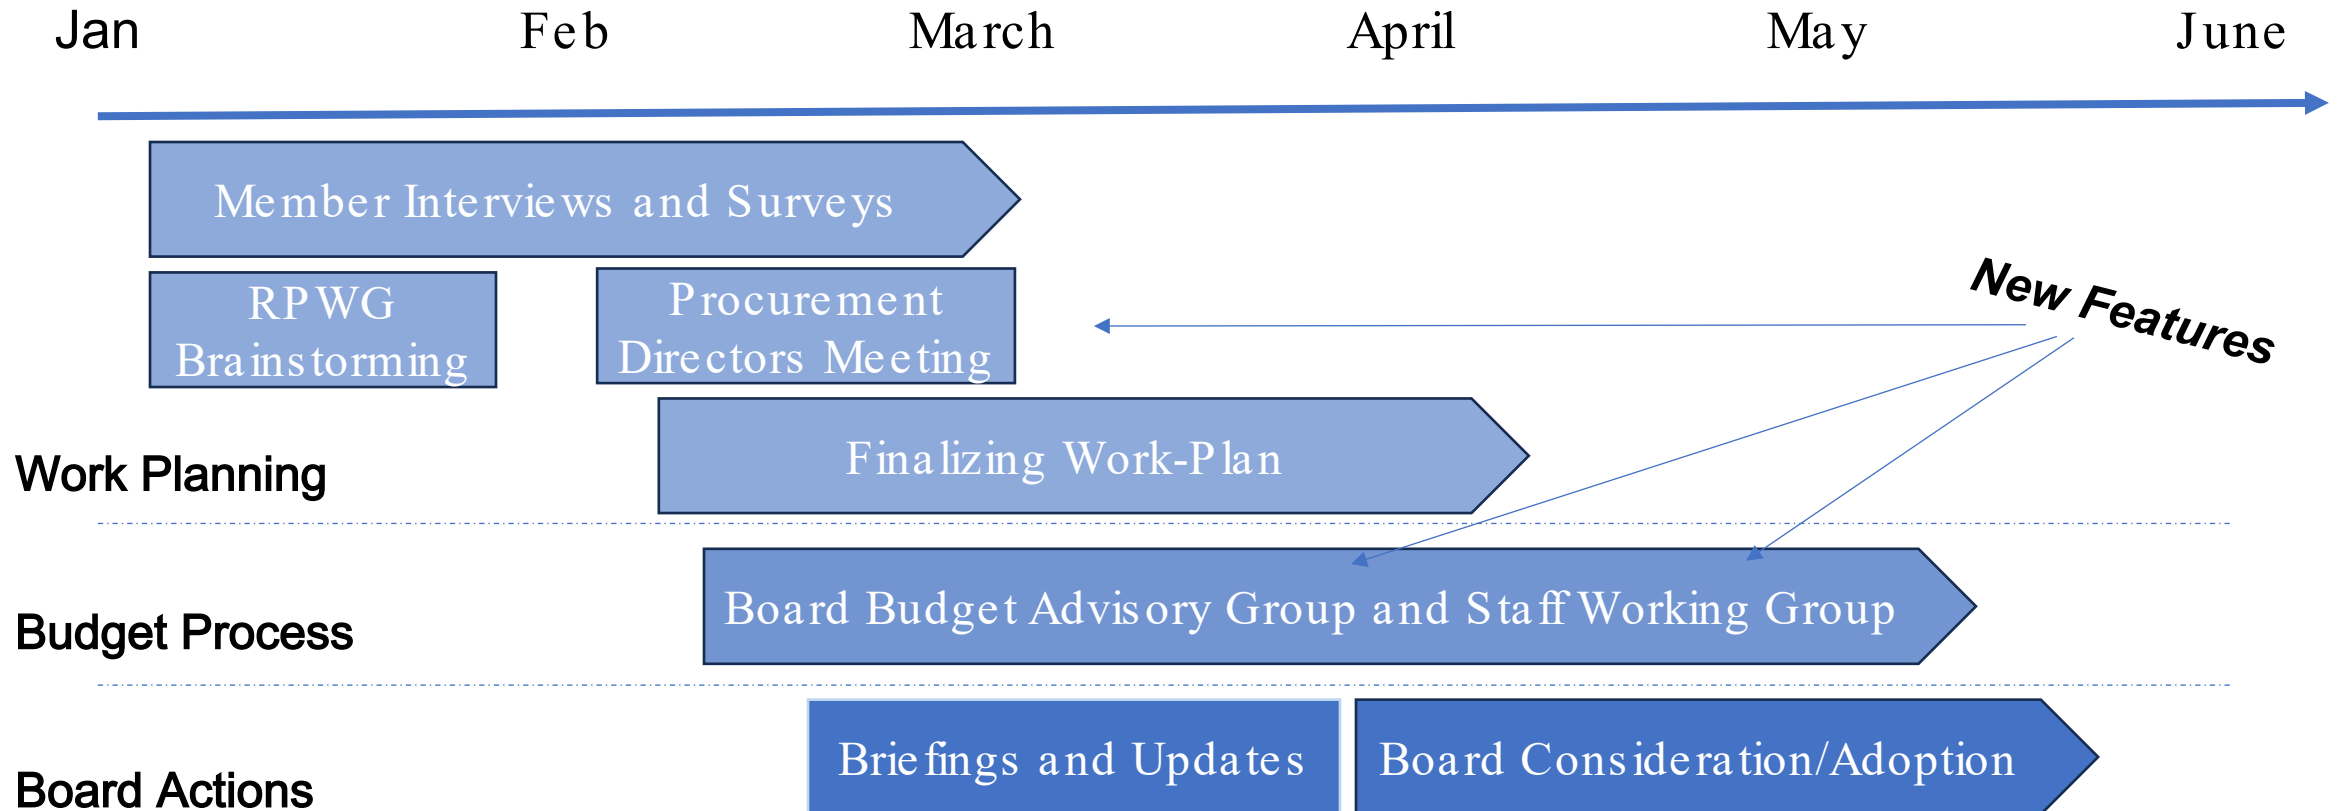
Jan Feb March April May June

Member Interviews and Surveys

RPWG Brainstorming

Procurement Directors Meeting

New Features

Work Planning

Finalizing Work-Plan

Budget Process

Board Budget Advisory Group and Staff Working Group

Board Actions

Briefings and Updates

Board Consideration/Adoption